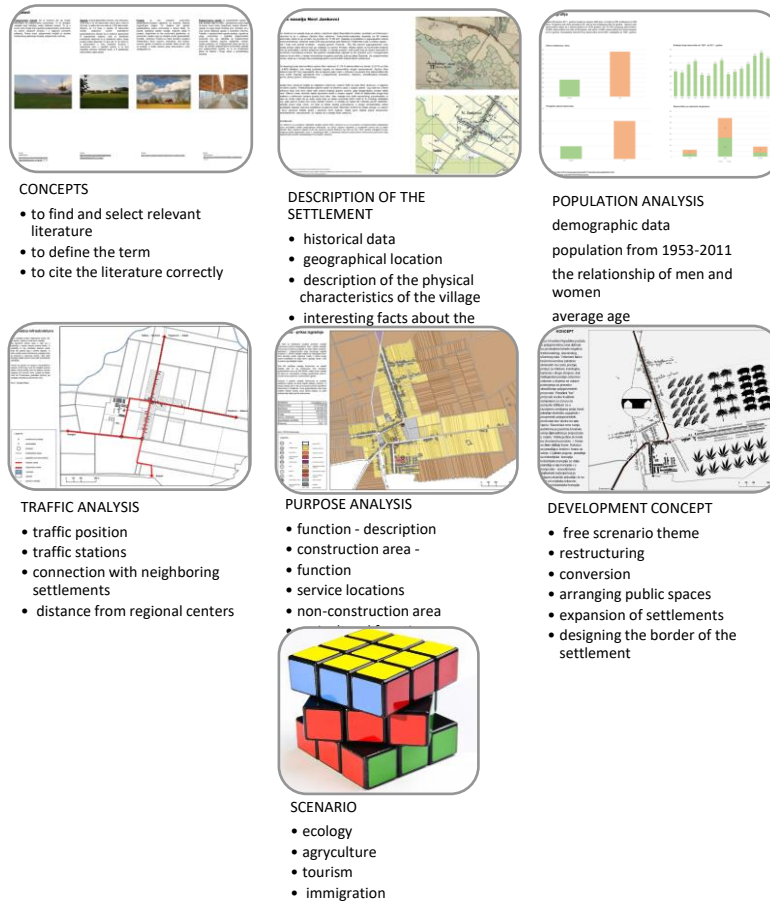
CONCEPTS
• to find and select relevant literature
• to define the term
• to cite the literature correctly

DESCRIPTION OF THE SETTLEMENT
• historical data
• geographical location
• description of the physical characteristics of the village
• interesting facts about the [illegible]

POPULATION ANALYSIS
demographic data
population from 1953-2011
the relationship of men and women
average age

TRAFFIC ANALYSIS
• traffic position
• traffic stations
• connection with neighboring settlements
• distance from regional centers

PURPOSE ANALYSIS
• function - description
• construction area - function
• service locations
• non-construction area
• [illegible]

DEVELOPMENT CONCEPT
• free screnario theme
• restructuring
• conversion
• arranging public spaces
• expansion of settlements
• designing the border of the settlement

SCENARIO
• ecology
• agryculture
• tourism
• immigration